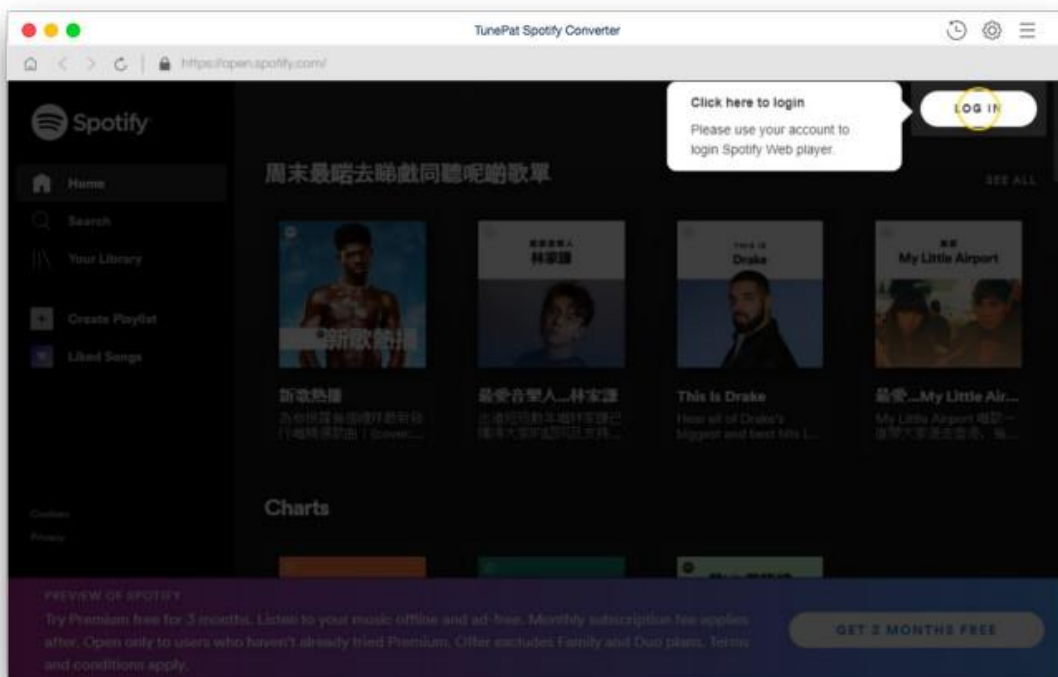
TunePat Spotify Converter

https://open.spotify.com/

Spotify

Home

Search

Your Library

Create Playlist

Liked Songs

Cookies

Privacy

Click here to login

Please use your account to login Spotify Web player.

LOG IN

周末最啱去睇戲同聽呢啲歌單

SEE ALL

新歌熱播

新歌熱播

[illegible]

最愛音樂人

林家謙

最愛音樂人...林家謙

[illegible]

THIS IS

Drake

This Is Drake

Hear all of Drake's biggest and best hits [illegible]

最愛

My Little Airport

最愛...My Little Air...

My Little Airport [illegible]

Charts

PREVIEW OF SPOTIFY

Try Premium free for 3 months. Listen to your music offline and ad-free. Monthly subscription fee applies after. Open only to users who haven't already tried Premium. Offer excludes Family and Duo plans. Terms and conditions apply.

GET 3 MONTHS FREE